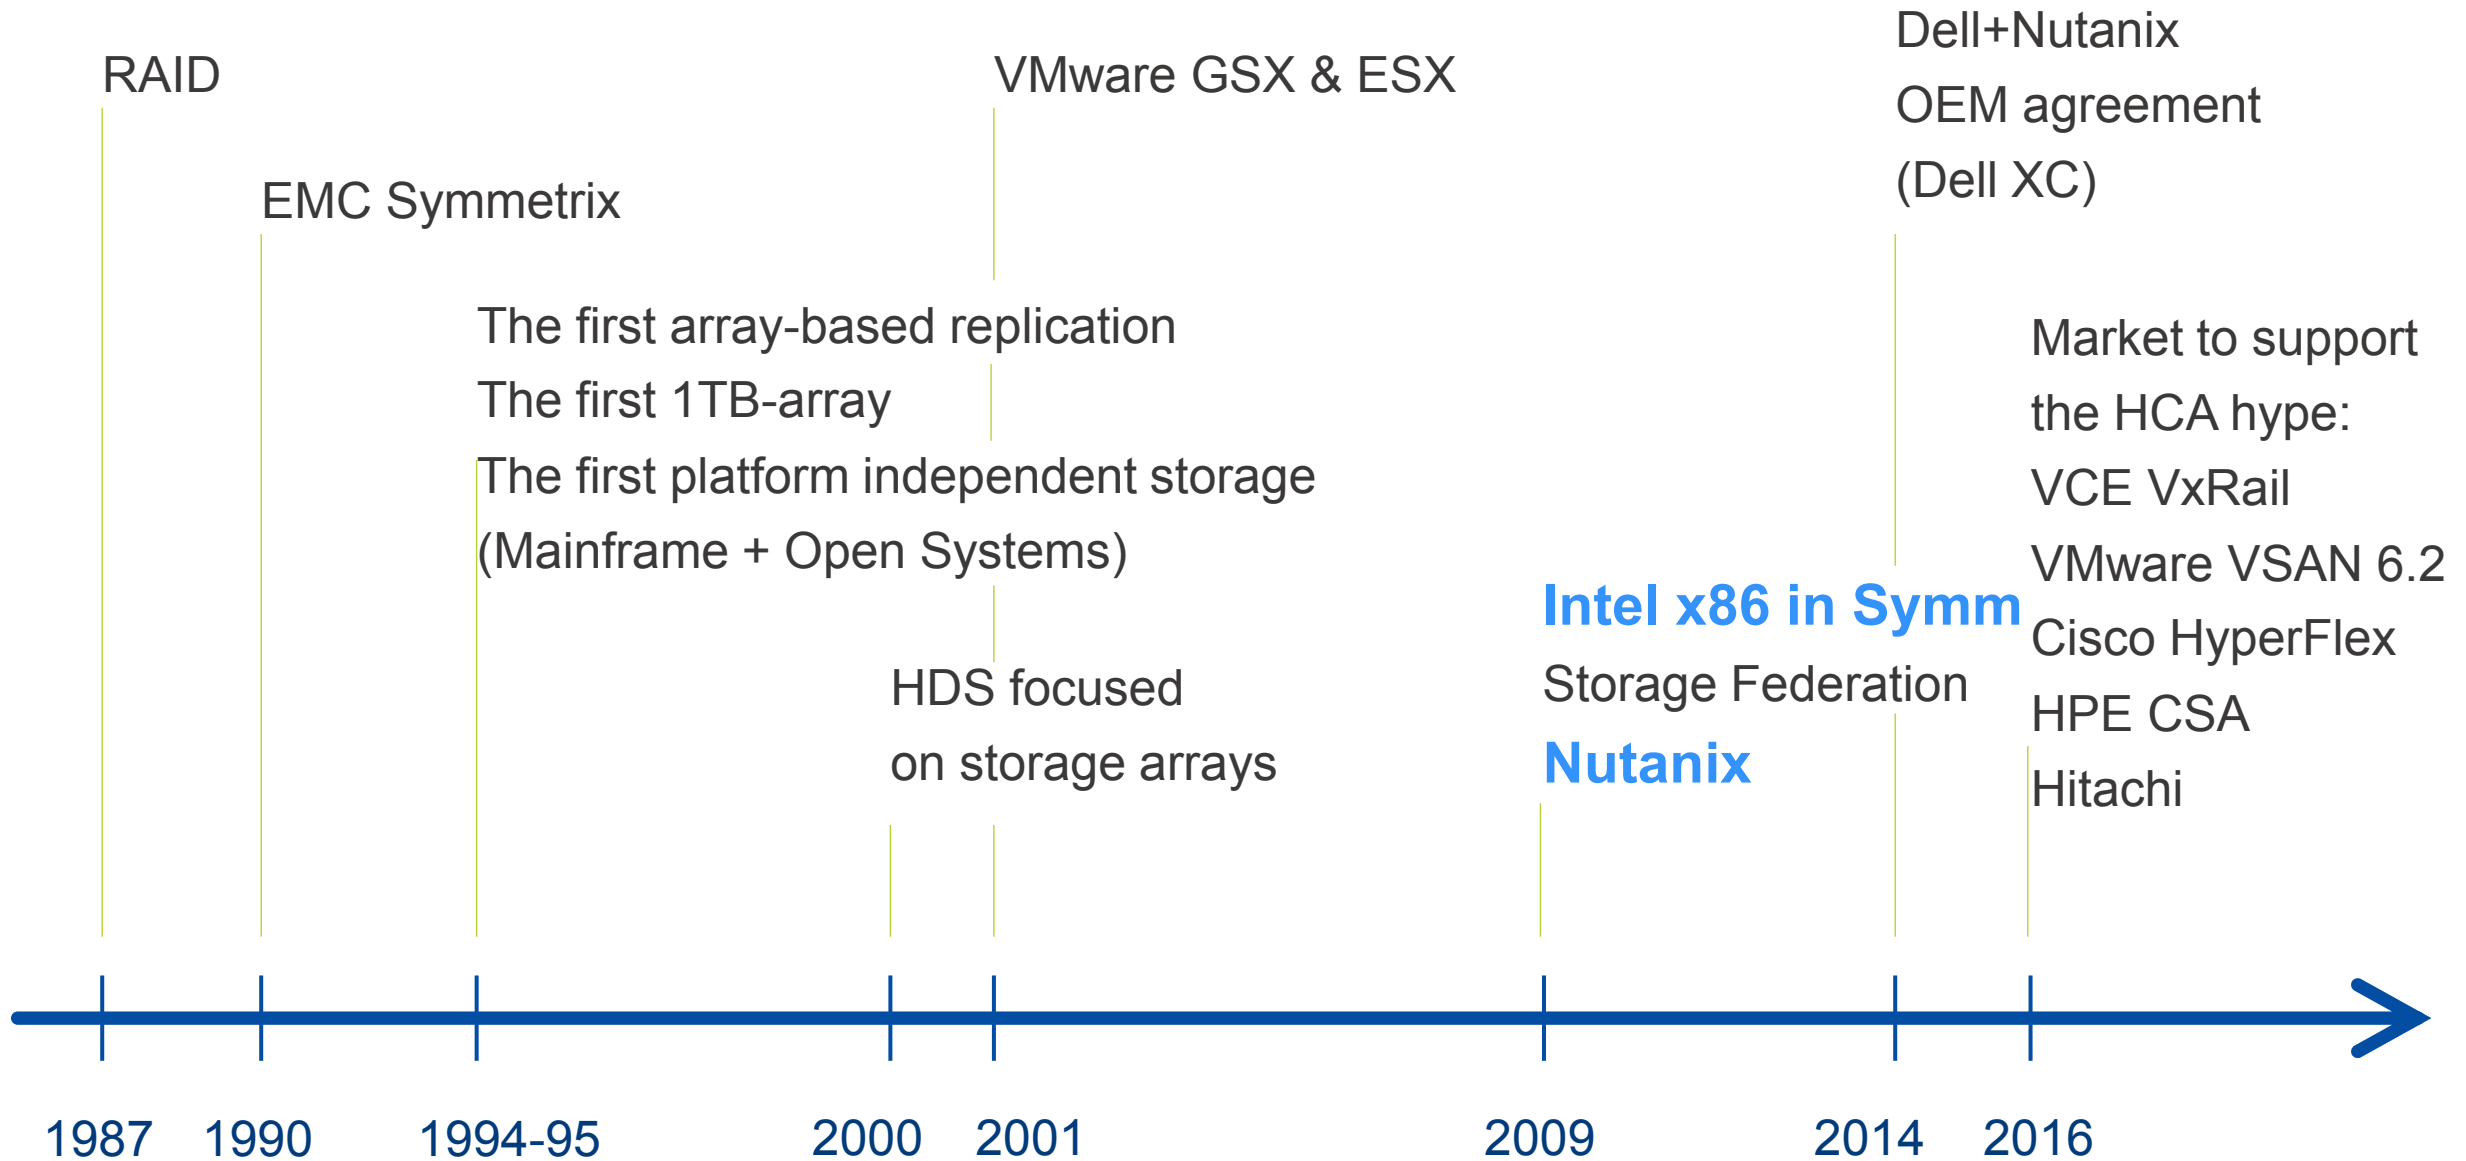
RAID

EMC Symmetrix

The first array-based replication
The first 1TB-array
The first platform independent storage
(Mainframe + Open Systems)

HDS focused
on storage arrays

VMware GSX & ESX

Intel x86 in Symm
Storage Federation
Nutanix

Dell+Nutanix
OEM agreement
(Dell XC)

Market to support
the HCA hype:
VCE VxRail
VMware VSAN 6.2
Cisco HyperFlex
HPE CSA
Hitachi

1987 1990 1994-95 2000 2001 2009 2014 2016